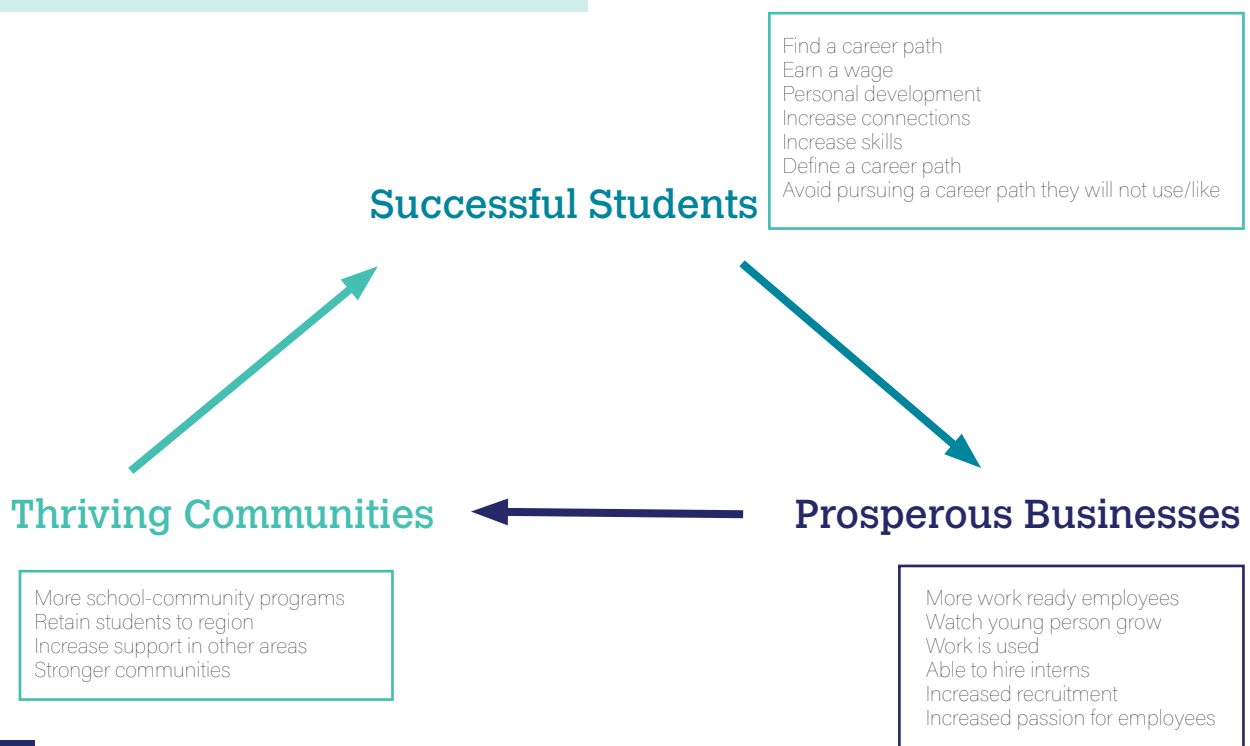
Find a career path
Earn a wage
Personal development
Increase connections
Increase skills
Define a career path
Avoid pursuing a career path they will not use/like

Successful Students

Thriving Communities

Prosperous Businesses

More school-community programs
Retain students to region
Increase support in other areas
Stronger communities

More work ready employees
Watch young person grow
Work is used
Able to hire interns
Increased recruitment
Increased passion for employees